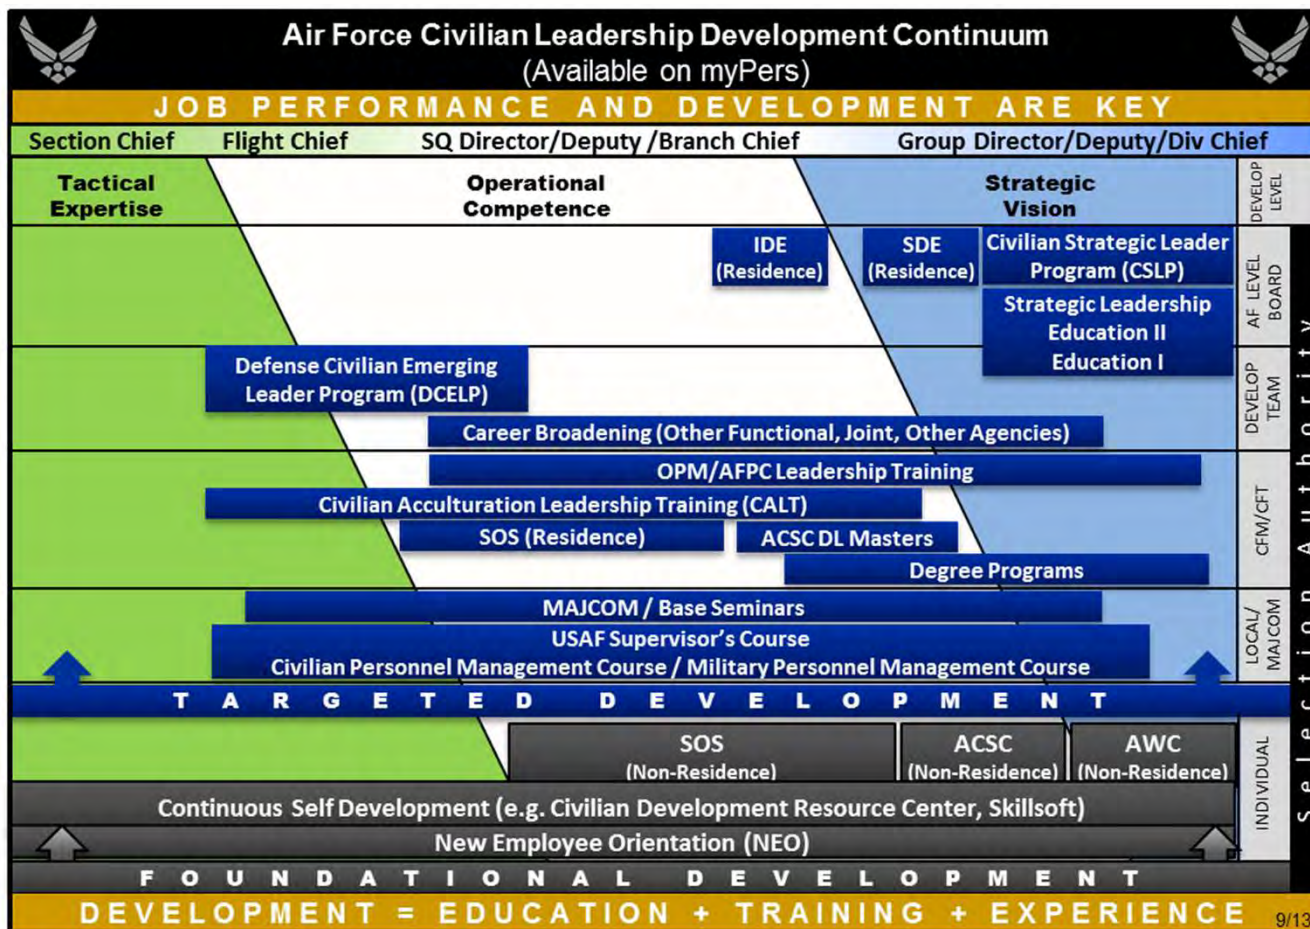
Air Force Civilian Leadership Development Continuum
(Available on myPers)

JOB PERFORMANCE AND DEVELOPMENT ARE KEY

Section Chief | Flight Chief | SQ Director/Deputy /Branch Chief | Group Director/Deputy/Div Chief

Tactical Expertise

Operational Competence

Strategic Vision

DEVELOP LEVEL

IDE (Residence)

SDE (Residence)

Civilian Strategic Leader Program (CSLP)

Strategic Leadership Education II Education I

AF LEVEL BOARD

Defense Civilian Emerging Leader Program (DCELP)

Career Broadening (Other Functional, Joint, Other Agencies)

DEVELOP TEAM

OPM/AFPC Leadership Training

Civilian Acculturation Leadership Training (CALT)

SOS (Residence)

ACSC DL Masters

Degree Programs

CFM/CFT

MAJCOM / Base Seminars

USAF Supervisor's Course

Civilian Personnel Management Course / Military Personnel Management Course

LOCAL/ MAJCOM

TARGETED DEVELOPMENT

SOS (Non-Residence)

ACSC (Non-Residence)

AWC (Non-Residence)

Continuous Self Development (e.g. Civilian Development Resource Center, Skillsoft)

New Employee Orientation (NEO)

INDIVIDUAL

Selection Authority

FOUNDATIONAL DEVELOPMENT

DEVELOPMENT = EDUCATION + TRAINING + EXPERIENCE

9/13